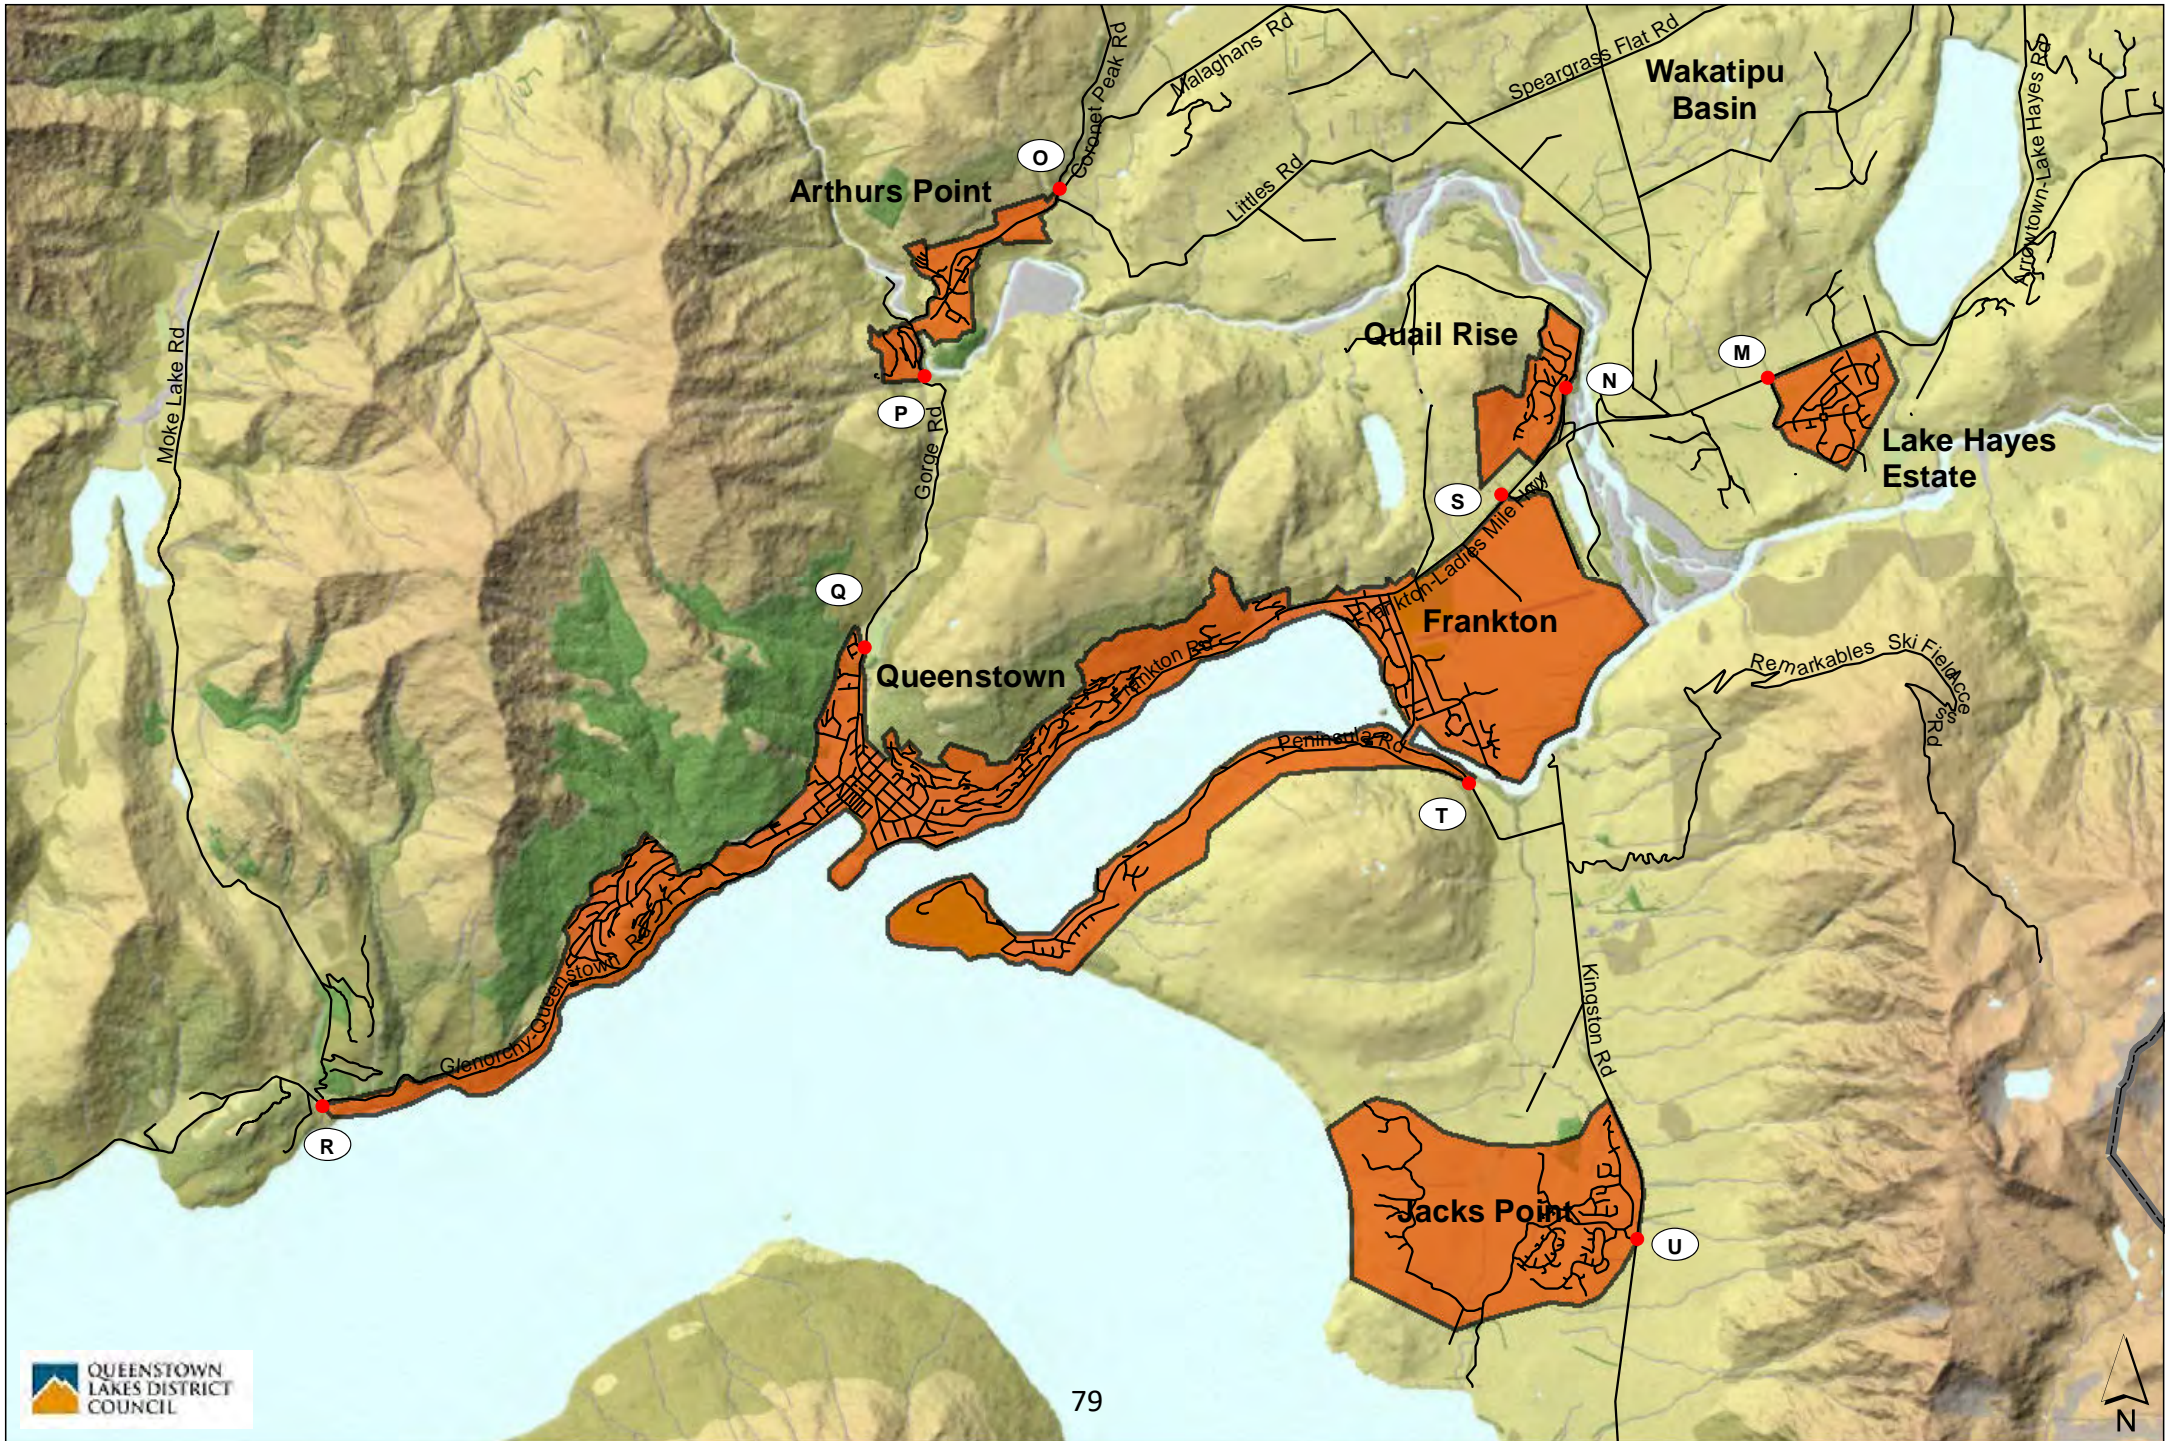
Coronet Peak Rd
Malaghans Rd
Speargrass Flat Rd
Wakatipu Basin
Arrowtown-Lake Hayes Rd
O
Arthurs Point
Littles Rd
Quail Rise
M
N
Lake Hayes Estate
P
Moke Lake Rd
Gorge Rd
S
Frankton-Ladies Mile Hwy
Q
Frankton
Queenstown
Frankton Rd
Remarkables Ski Field Access Rd
Peninsula Rd
T
Glenorchy-Queenstown Rd
Kingston Rd
R
Jacks Point
U
QUEENSTOWN LAKES DISTRICT COUNCIL
79
N